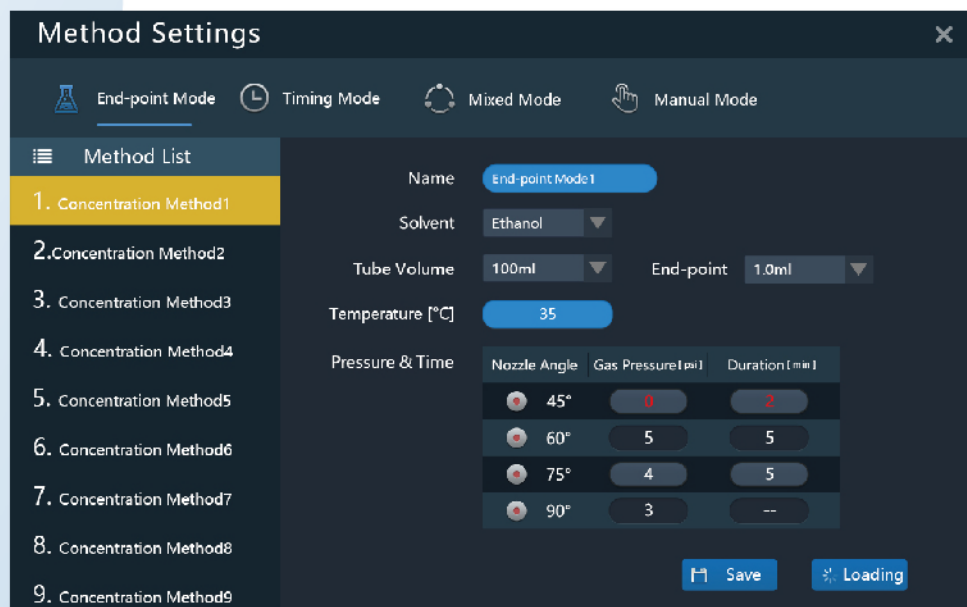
Method Settings

End-point Mode Timing Mode Mixed Mode Manual Mode

Method List

1. Concentration Method1
2.Concentration Method2
3. Concentration Method3
4. Concentration Method4
5. Concentration Method5
6. Concentration Method6
7. Concentration Method7
8. Concentration Method8
9. Concentration Method9

Name End-point Mode1
Solvent Ethanol
Tube Volume 100ml End-point 1.0ml
Temperature [°C] 35
Pressure & Time

| Nozzle Angle | Gas Pressure[psi] | Duration[min] |
|---|---|---|
| 45° | 0 | 2 |
| 60° | 5 | 5 |
| 75° | 4 | 5 |
| 90° | 3 | -- |

Save Loading